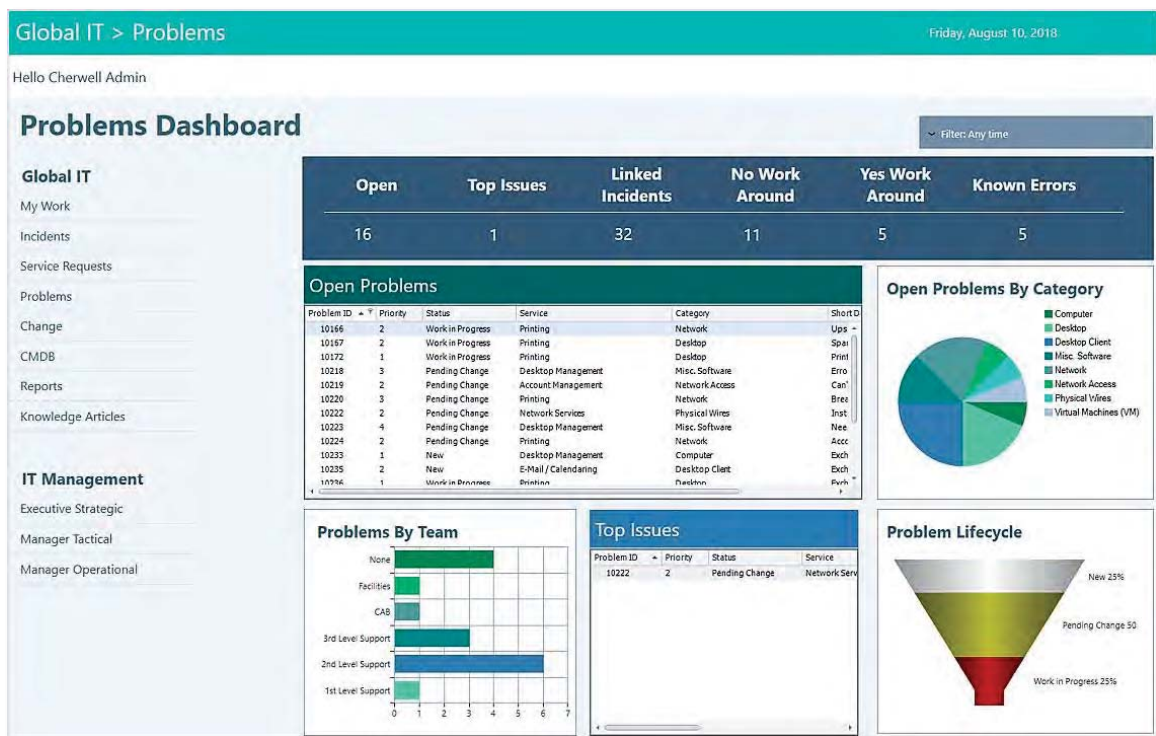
Global IT > Problems

Friday, August 10, 2018

Hello Cherwell Admin

Problems Dashboard

Filter: Any time

Global IT
My Work
Incidents
Service Requests
Problems
Change
CMDB
Reports
Knowledge Articles

IT Management
Executive Strategic
Manager Tactical
Manager Operational

| Open | Top Issues | Linked Incidents | No Work Around | Yes Work Around | Known Errors |
|---|---|---|---|---|---|
| 16 | 1 | 32 | 11 | 5 | 5 |

Open Problems

| Problem ID | Priority | Status | Service | Category | Short D |
|---|---|---|---|---|---|
| 10166 | 2 | Work in Progress | Printing | Network | Ups |
| 10167 | 2 | Work in Progress | Printing | Desktop | Spa |
| 10172 | 1 | Work in Progress | Printing | Desktop | Print |
| 10218 | 3 | Pending Change | Desktop Management | Misc. Software | Erro |
| 10219 | 2 | Pending Change | Account Management | Network Access | Can' |
| 10220 | 3 | Pending Change | Printing | Network | Brea |
| 10222 | 2 | Pending Change | Network Services | Physical Wires | Inst |
| 10223 | 4 | Pending Change | Desktop Management | Misc. Software | Nee |
| 10224 | 2 | Pending Change | Printing | Network | Acc |
| 10233 | 1 | New | Desktop Management | Computer | Exch |
| 10235 | 2 | New | E-Mail / Calendaring | Desktop Client | Exch |
| 10236 | 1 | Work in Progress | Printing | Desktop | Exch |

Open Problems By Category
Computer
Desktop
Desktop Client
Misc. Software
Network
Network Access
Physical Wires
Virtual Machines (VM)

Problems By Team
None
Facilities
CAB
3rd Level Support
2nd Level Support
1st Level Support
0 1 2 3 4 5 6 7

Top Issues

| Problem ID | Priority | Status | Service |
|---|---|---|---|
| 10222 | 2 | Pending Change | Network Serv |

Problem Lifecycle
New 25%
Pending Change 50
Work in Progress 25%